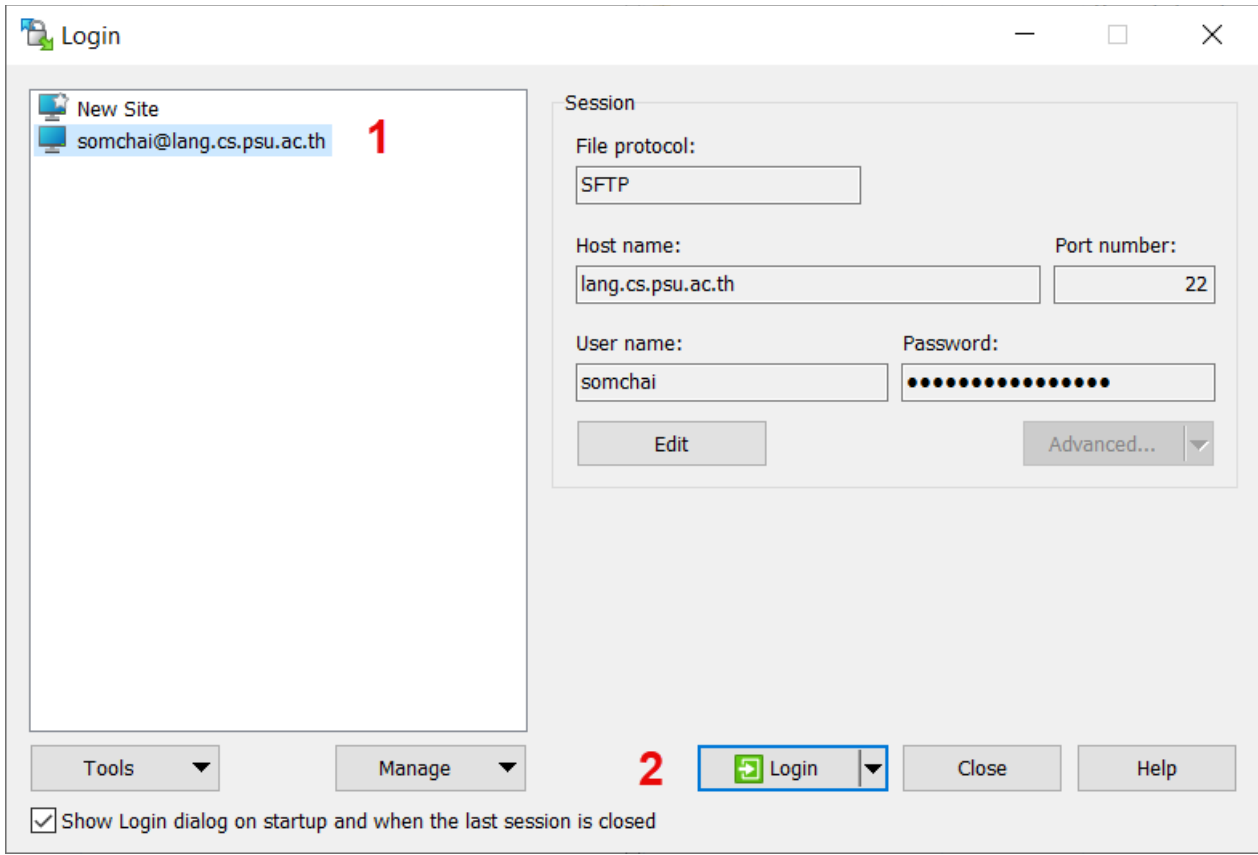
Login

New Site
somchai@lang.cs.psu.ac.th 1

Session
File protocol:
SFTP
Host name:
lang.cs.psu.ac.th
Port number:
22
User name:
somchai
Password:
●●●●●●●●●●●●●●●●
Edit
Advanced...

Tools
Manage
2
Login
Close
Help

Show Login dialog on startup and when the last session is closed